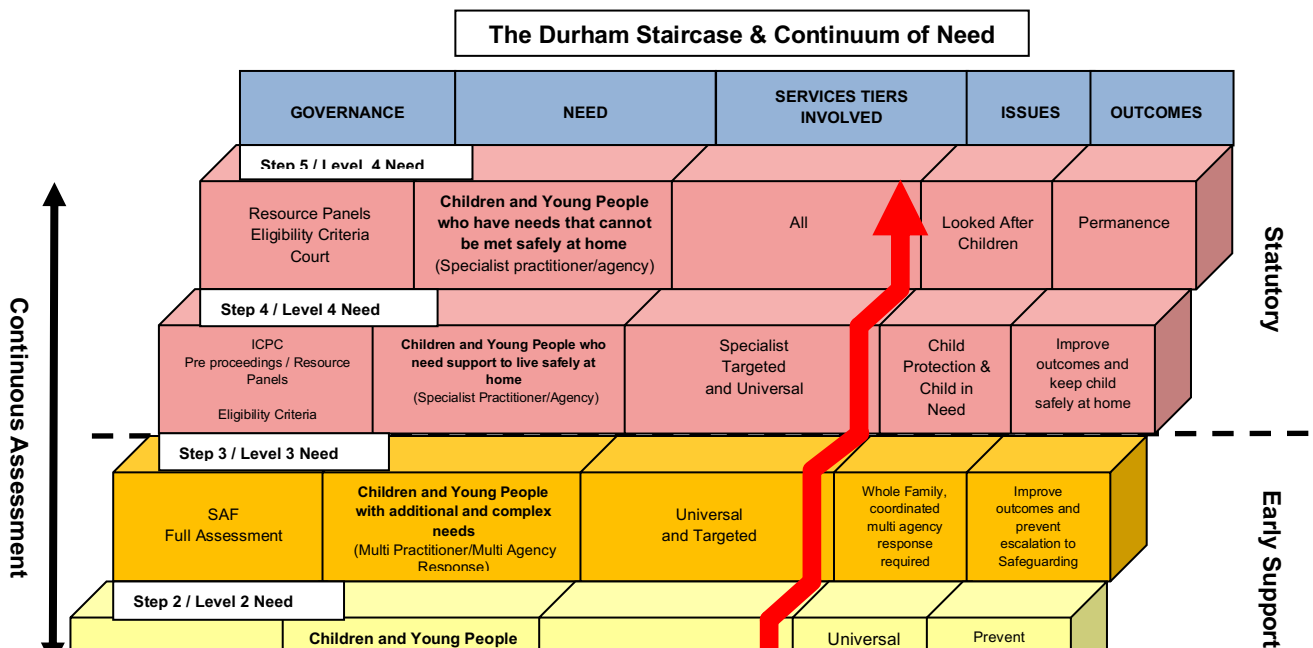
The Durham Staircase & Continuum of Need

| GOVERNANCE | NEED | SERVICES TIERS INVOLVED | ISSUES | OUTCOMES |
|---|---|---|---|---|

Step 5 / Level 4 Need

| Resource Panels Eligibility Criteria Court | Children and Young People who have needs that cannot be met safely at home (Specialist practitioner/agency) | All | Looked After Children | Permanence |
|---|---|---|---|---|

Step 4 / Level 4 Need

| ICPC Pre proceedings / Resource Panels Eligibility Criteria | Children and Young People who need support to live safely at home (Specialist Practitioner/Agency) | Specialist Targeted and Universal | Child Protection & Child in Need | Improve outcomes and keep child safely at home |
|---|---|---|---|---|

Step 3 / Level 3 Need

| SAF Full Assessment | Children and Young People with additional and complex needs (Multi Practitioner/Multi Agency Response) | Universal and Targeted | Whole Family, coordinated multi agency response required | Improve outcomes and prevent escalation to Safeguarding |
|---|---|---|---|---|

Step 2 / Level 2 Need

| | Children and Young People | | Universal | Prevent |
|---|---|---|---|---|

Statutory

Early Support

Continuous Assessment